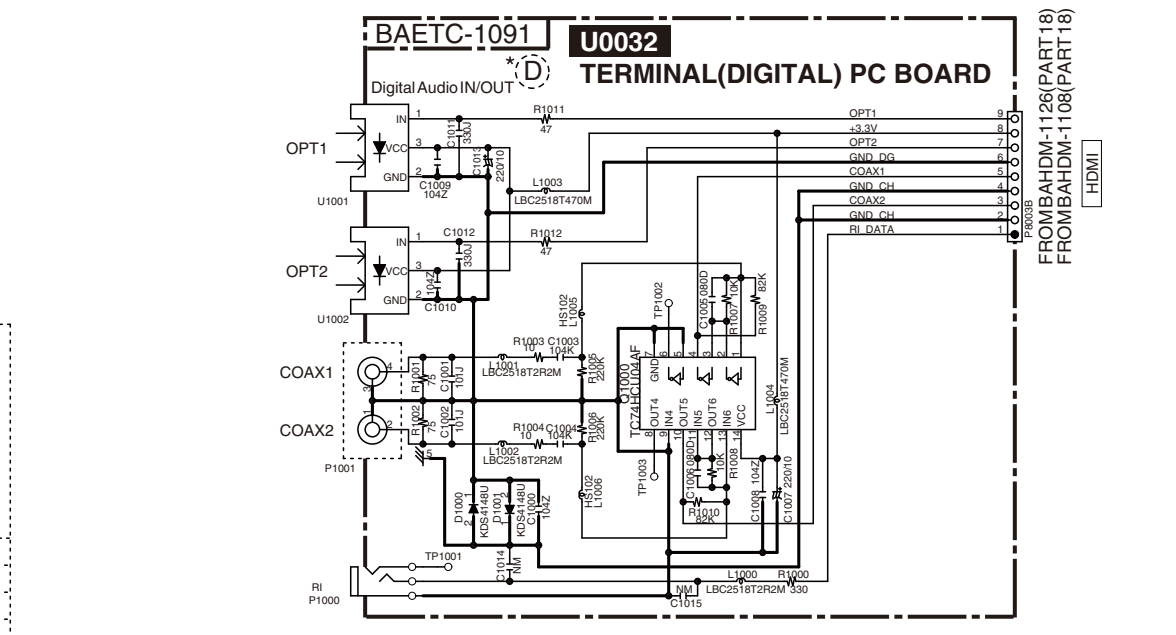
BAETC-1091

U0032

TERMINAL(DIGITAL) PC BOARD

*D

Digital Audio IN/OUT

OPT1
IN
VCC
GND
1
3
2
U1001
C1011 330J
C1013 220/10
C1009 104Z
R1011 47
L1003 LBC2518T470M

OPT2
IN
VCC
GND
1
3
2
U1002
C1012 330J
104Z
C1010
R1012 47

COAX1
COAX2
P1001
R1001 75
C1001 101J
R1002 75
C1002 101J
R1003 10
C1003 104K
L1001 LBC2518T2R2M
R1005 220K
R1004 10
C1004 104K
L1002 LBC2518T2R2M
R1006 220K
HS102 L1005
HS102 L1006
D1000 KDS4148U
D1001 KDS4148U
C1000 104Z

Q1000 TC74HCU04AF
GND
OUT4 IN4 OUT5 IN5 OUT6 IN6 VCC
TP1002
TP1003
C1005 080D
R1007 10K
R1009 82K
C1006 080D
R1008 10K
R1010 82K
C1008 104Z
C1007 220/10
L1004 LBC2518T470M

TP1001
C1014 NM
RI P1000
NM C1015
L1000 LBC2518T2R2M
R1000 330

OPT1 9
+3.3V 8
OPT2 7
GND_DG 6
COAX1 5
GND_CH 4
COAX2 3
GND_CH 2
RI_DATA 1
P8003B

FROM BAHDM-1126(PART18)
FROM BAHDM-1108(PART18)
HDMI